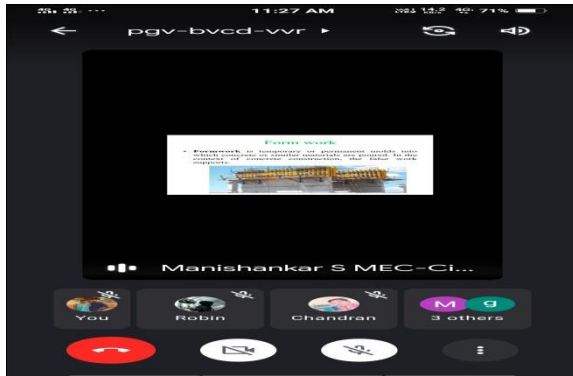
11:27 AM 71%

pgv-bvcd-vvr

Form work

• Formwork is temporary or permanent molds into which concrete or similar materials are poured. In the context of concrete construction, the false work supports

Manishankar S MEC-Ci...

You

Robin

Chandran

M g

3 others